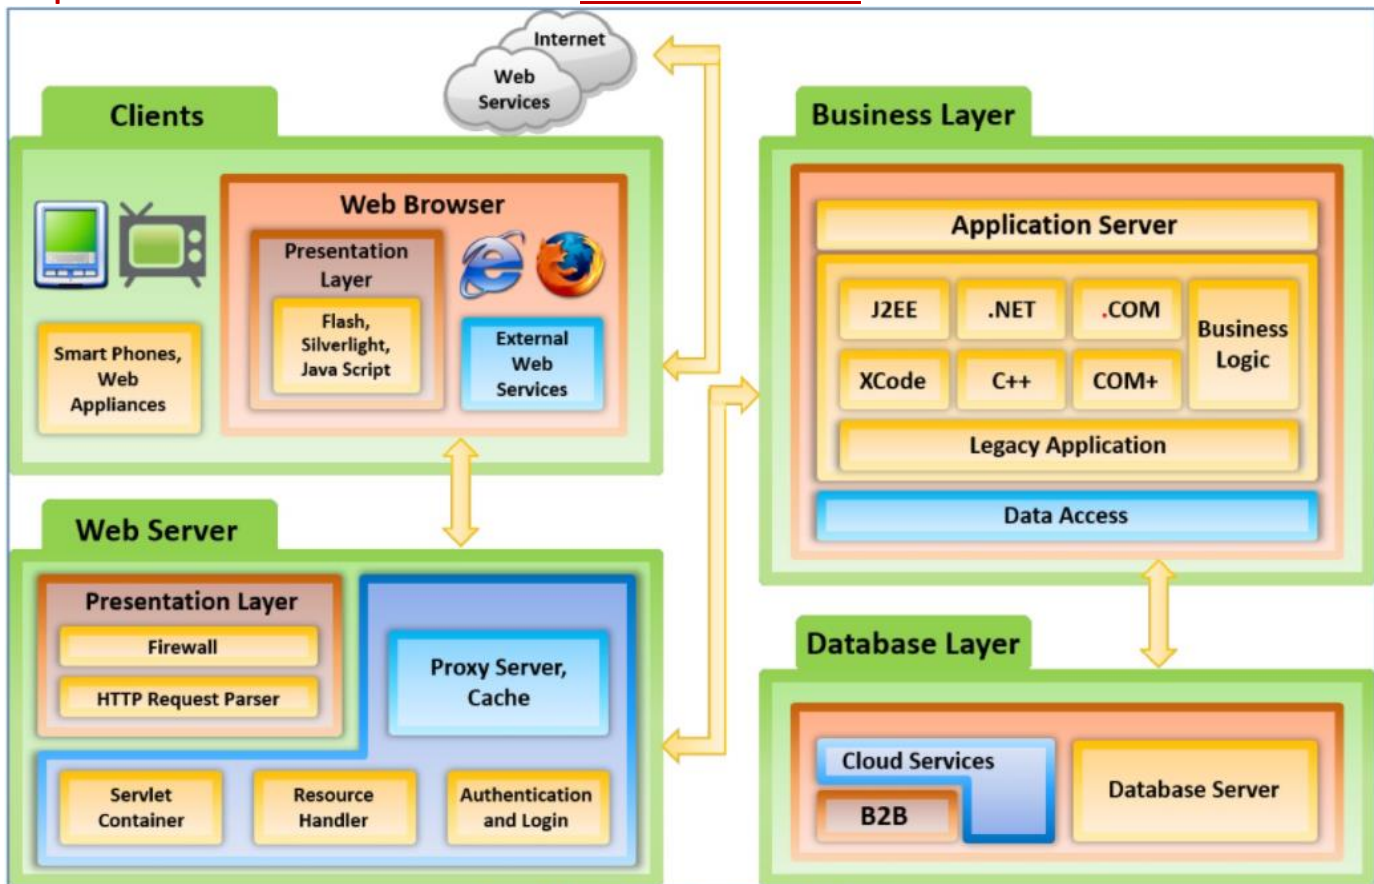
Internet

Web Services

Clients

Web Browser

Presentation Layer

Flash, Silverlight, Java Script

External Web Services

Smart Phones, Web Appliances

Business Layer

Application Server

J2EE

.NET

.COM

Business Logic

XCode

C++

COM+

Legacy Application

Data Access

Web Server

Presentation Layer

Firewall

HTTP Request Parser

Proxy Server, Cache

Servlet Container

Resource Handler

Authentication and Login

Database Layer

Cloud Services

B2B

Database Server